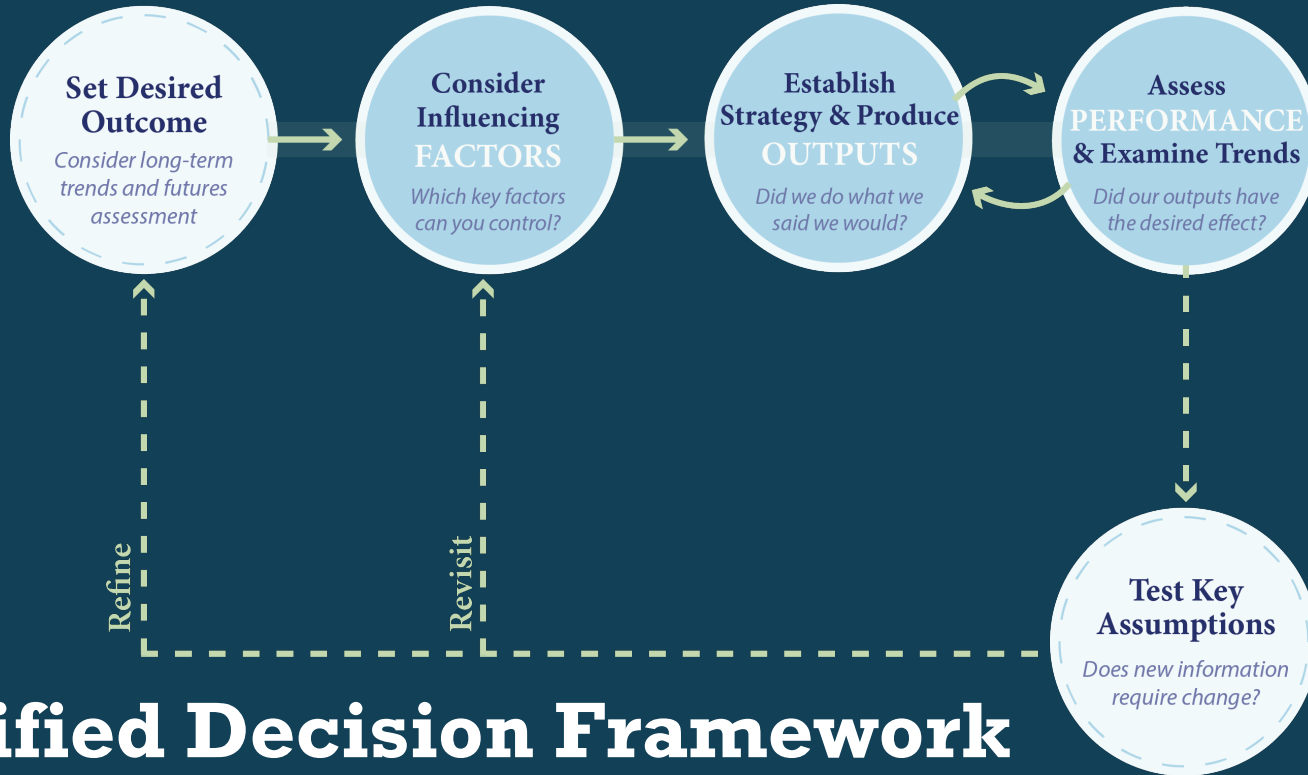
Set Desired Outcome
Consider long-term trends and futures assessment

Consider Influencing FACTORS
Which key factors can you control?

Establish Strategy & Produce OUTPUTS
Did we do what we said we would?

Assess PERFORMANCE & Examine Trends
Did our outputs have the desired effect?

Test Key Assumptions
Does new information require change?

Refine

Revisit

ified Decision Framework